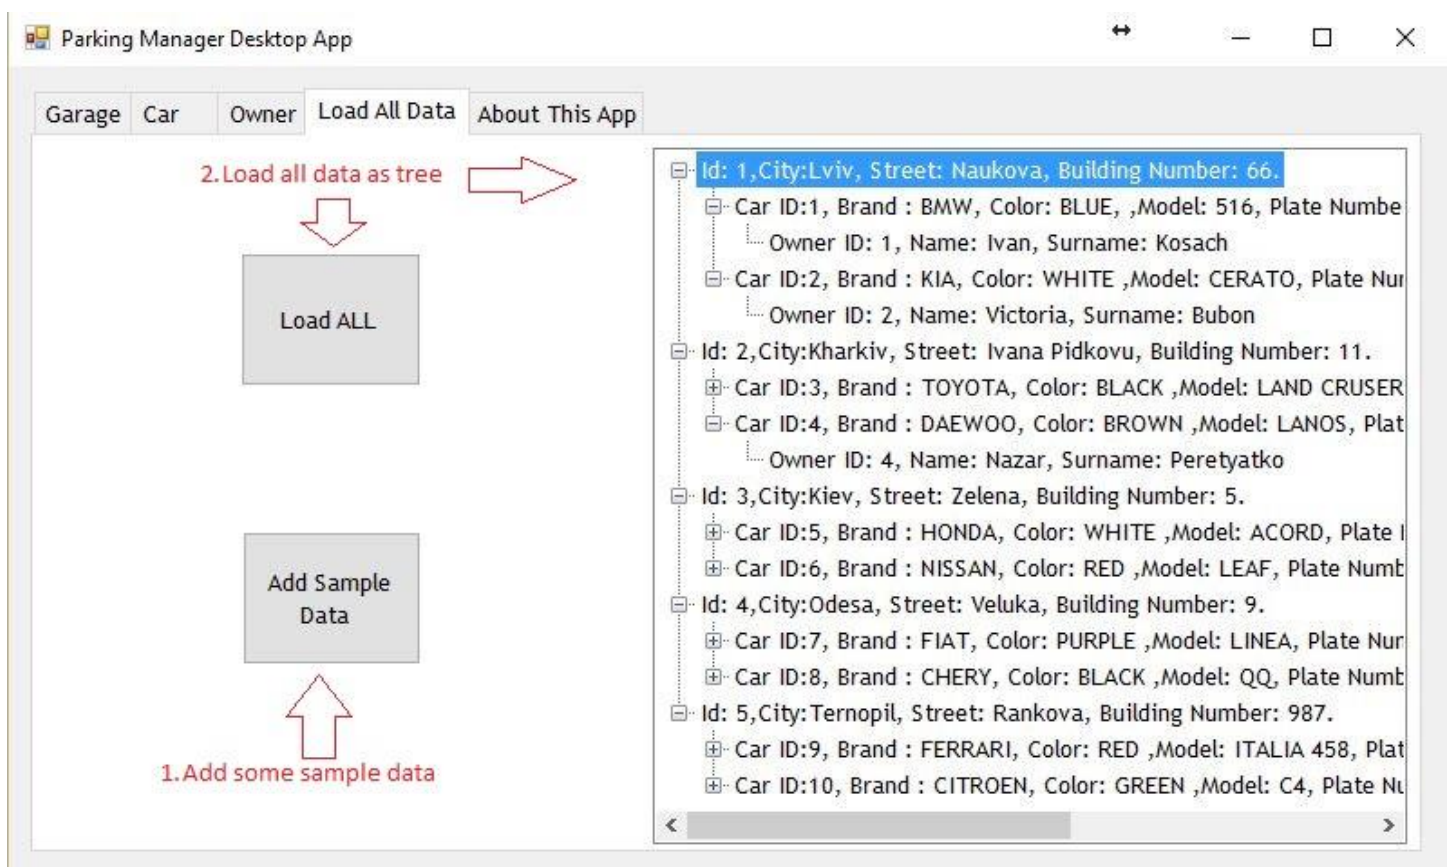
Parking Manager Desktop App

Garage Car Owner Load All Data About This App

2.Load all data as tree

Load ALL

Add Sample Data

1.Add some sample data

Id: 1,City:Lviv, Street: Naukova, Building Number: 66.
Car ID:1, Brand : BMW, Color: BLUE, ,Model: 516, Plate Numbe
Owner ID: 1, Name: Ivan, Surname: Kosach
Car ID:2, Brand : KIA, Color: WHITE ,Model: CERATO, Plate Nu
Owner ID: 2, Name: Victoria, Surname: Bubon
Id: 2,City:Kharkiv, Street: Ivana Pidkovu, Building Number: 11.
Car ID:3, Brand : TOYOTA, Color: BLACK ,Model: LAND CRUSER
Car ID:4, Brand : DAEWOO, Color: BROWN ,Model: LANOS, Plat
Owner ID: 4, Name: Nazar, Surname: Peretyatko
Id: 3,City:Kiev, Street: Zelena, Building Number: 5.
Car ID:5, Brand : HONDA, Color: WHITE ,Model: ACORD, Plate I
Car ID:6, Brand : NISSAN, Color: RED ,Model: LEAF, Plate Numb
Id: 4,City:Odesa, Street: Veluka, Building Number: 9.
Car ID:7, Brand : FIAT, Color: PURPLE ,Model: LINEA, Plate Nu
Car ID:8, Brand : CHERY, Color: BLACK ,Model: QQ, Plate Numb
Id: 5,City:Ternopil, Street: Rankova, Building Number: 987.
Car ID:9, Brand : FERRARI, Color: RED ,Model: ITALIA 458, Plat
Car ID:10, Brand : CITROEN, Color: GREEN ,Model: C4, Plate Nu